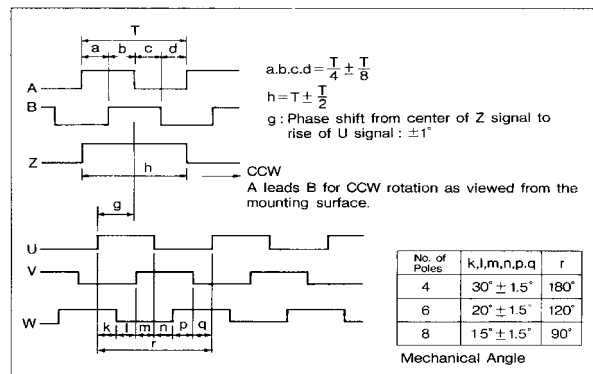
T

a b c d

A

B

Z

h

g

U

V

W

k l m n p q

r

a.b.c.d $= \frac{T}{4} \pm \frac{T}{8}$

h $= T \pm \frac{T}{2}$

g : Phase shift from center of Z signal to rise of U signal : $\pm 1^\circ$

CCW

A leads B for CCW rotation as viewed from the mounting surface.

| No. of Poles | k,l,m,n,p,q | r |
|---|---|---|
| 4 | $30^\circ \pm 1.5^\circ$ | $180^\circ$ |
| 6 | $20^\circ \pm 1.5^\circ$ | $120^\circ$ |
| 8 | $15^\circ \pm 1.5^\circ$ | $90^\circ$ |

Mechanical Angle